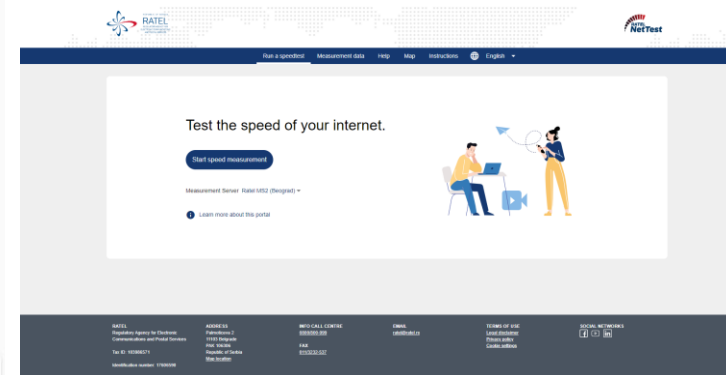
RATEL

RATEL NetTest

Run a speedtest Measurement data Help Map Instructions English

Test the speed of your internet.

Start speed measurement

Measurement Server Ratel MS2 (Beograd)

Learn more about this portal

RATEL
Regulatory Agency for Electronic Communications and Postal Services

Tax ID: 103906571

Identification number: 17606590

ADDRESS
Palmotićeva 2
11103 Belgrade
P.O. 01 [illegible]
Republic of Serbia
Map location

INFO CALL CENTRE
0800/000 000

FAX
011/3232-537

EMAIL
ratel@ratel.rs

TERMS OF USE
Legal disclaimer
Privacy policy
Cookie settings

SOCIAL NETWORKS